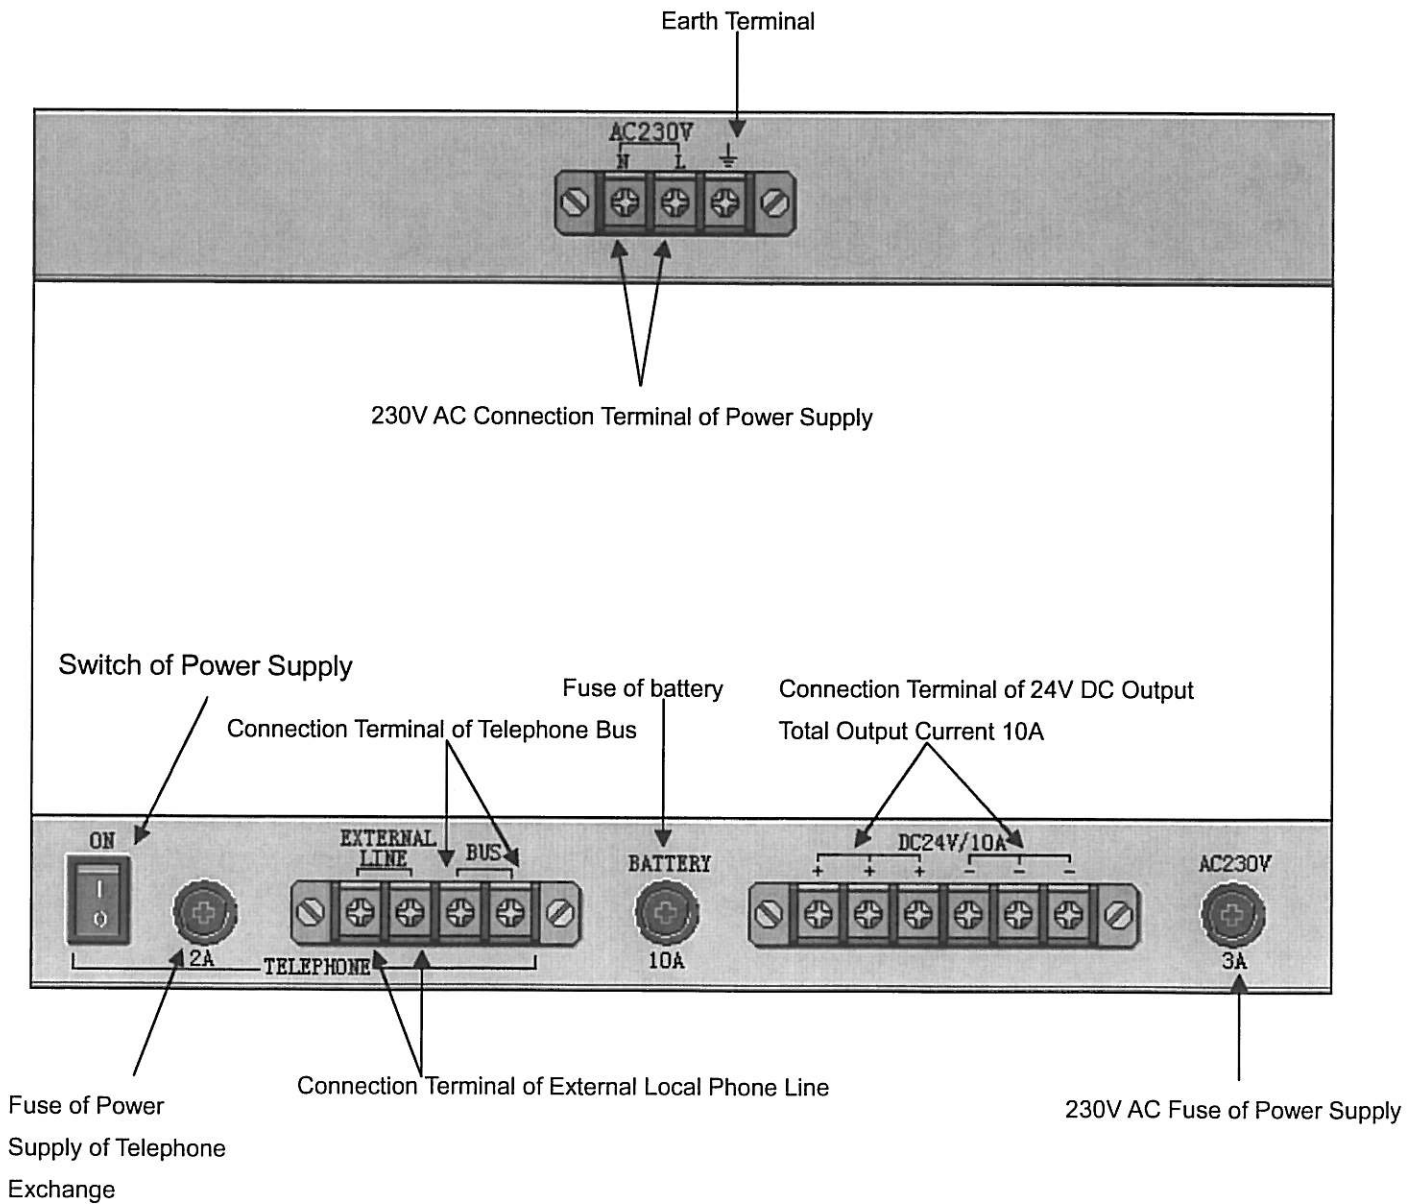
Earth Terminal

AC230V
N L

230V AC Connection Terminal of Power Supply

Switch of Power Supply

Fuse of battery

Connection Terminal of 24V DC Output

Total Output Current 10A

Connection Terminal of Telephone Bus

ON

I
O

2A

EXTERNAL LINE

BUS

TELEPHONE

BATTERY

10A

DC24V/10A
+ + + − − −

AC230V

3A

Connection Terminal of External Local Phone Line

Fuse of Power Supply of Telephone Exchange

230V AC Fuse of Power Supply